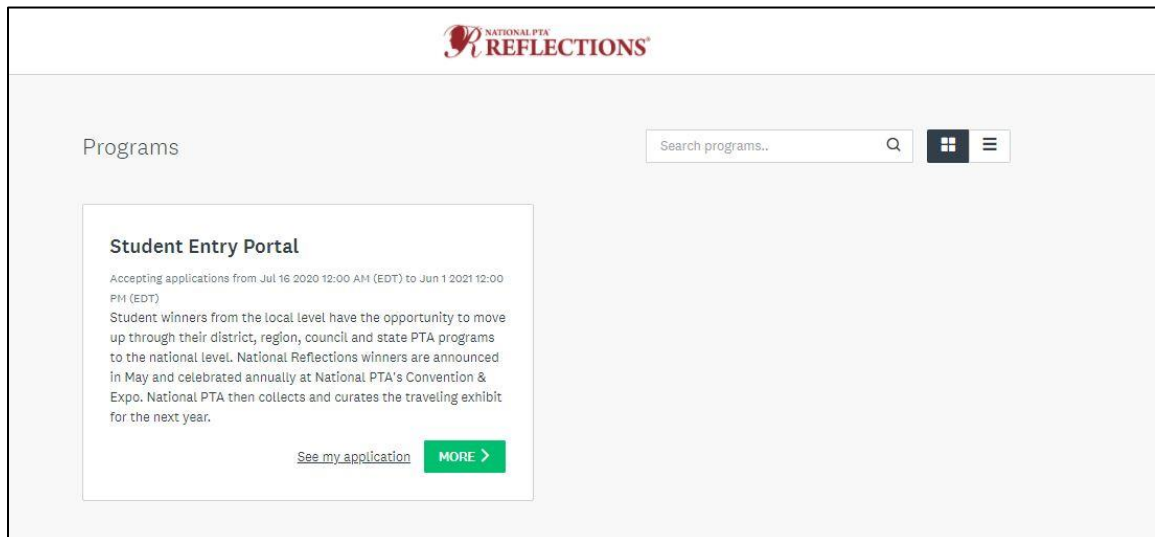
NATIONAL PTA REFLECTIONS

Programs

Search programs..

Student Entry Portal

Accepting applications from Jul 16 2020 12:00 AM (EDT) to Jun 1 2021 12:00 PM (EDT)

Student winners from the local level have the opportunity to move up through their district, region, council and state PTA programs to the national level. National Reflections winners are announced in May and celebrated annually at National PTA's Convention & Expo. National PTA then collects and curates the traveling exhibit for the next year.

See my application

MORE ›